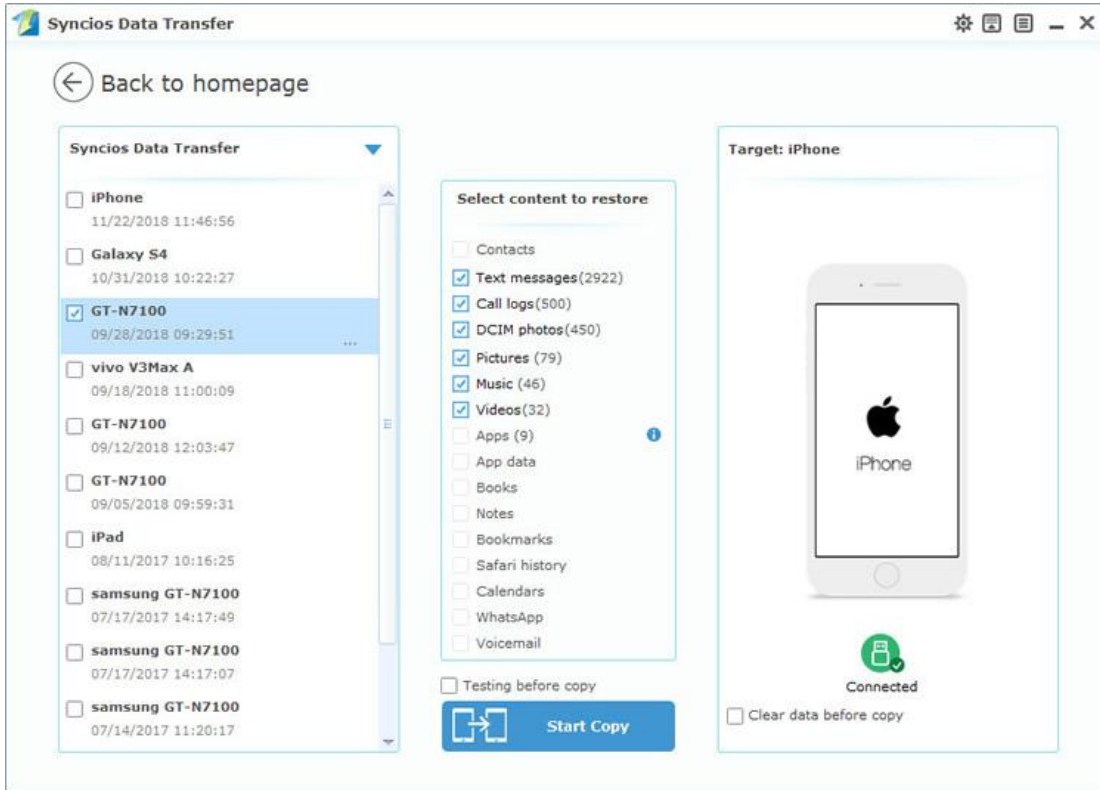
Syncios Data Transfer

Back to homepage

Syncios Data Transfer

iPhone
11/22/2018 11:46:56

Galaxy S4
10/31/2018 10:22:27

GT-N7100
09/28/2018 09:29:51

vivo V3Max A
09/18/2018 11:00:09

GT-N7100
09/12/2018 12:03:47

GT-N7100
09/05/2018 09:59:31

iPad
08/11/2017 10:16:25

samsung GT-N7100
07/17/2017 14:17:49

samsung GT-N7100
07/17/2017 14:17:07

samsung GT-N7100
07/14/2017 11:20:17

Select content to restore

Contacts
Text messages(2922)
Call logs(500)
DCIM photos(450)
Pictures (79)
Music (46)
Videos(32)
Apps (9)
App data
Books
Notes
Bookmarks
Safari history
Calendars
WhatsApp
Voicemail

Testing before copy

Start Copy

Target: iPhone

iPhone

Connected

Clear data before copy